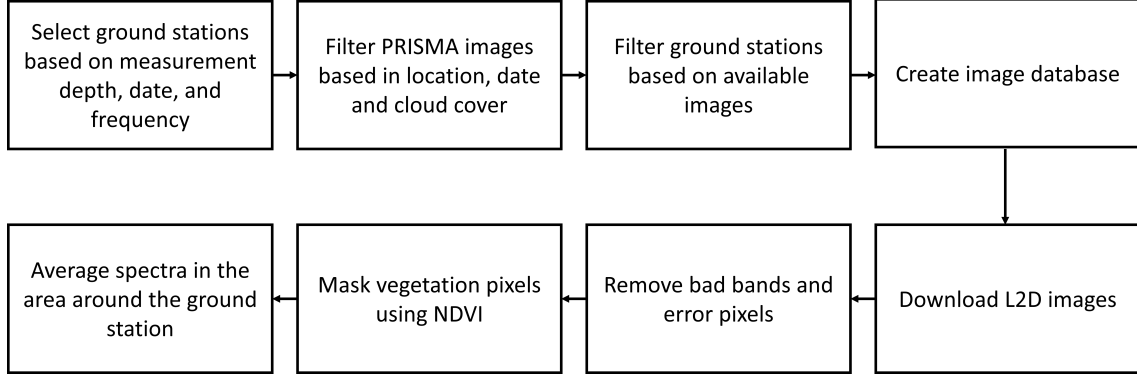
Select ground stations based on measurement depth, date, and frequency

Filter PRISMA images based in location, date and cloud cover

Filter ground stations based on available images

Create image database

Download L2D images

Remove bad bands and error pixels

Mask vegetation pixels using NDVI

Average spectra in the area around the ground station